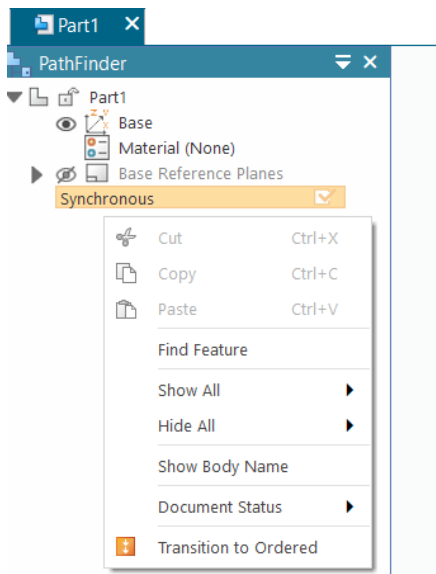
Part1 ✕

PathFinder

Part1
Base
Material (None)
Base Reference Planes
Synchronous

Cut Ctrl+X
Copy Ctrl+C
Paste Ctrl+V
Find Feature
Show All
Hide All
Show Body Name
Document Status
Transition to Ordered